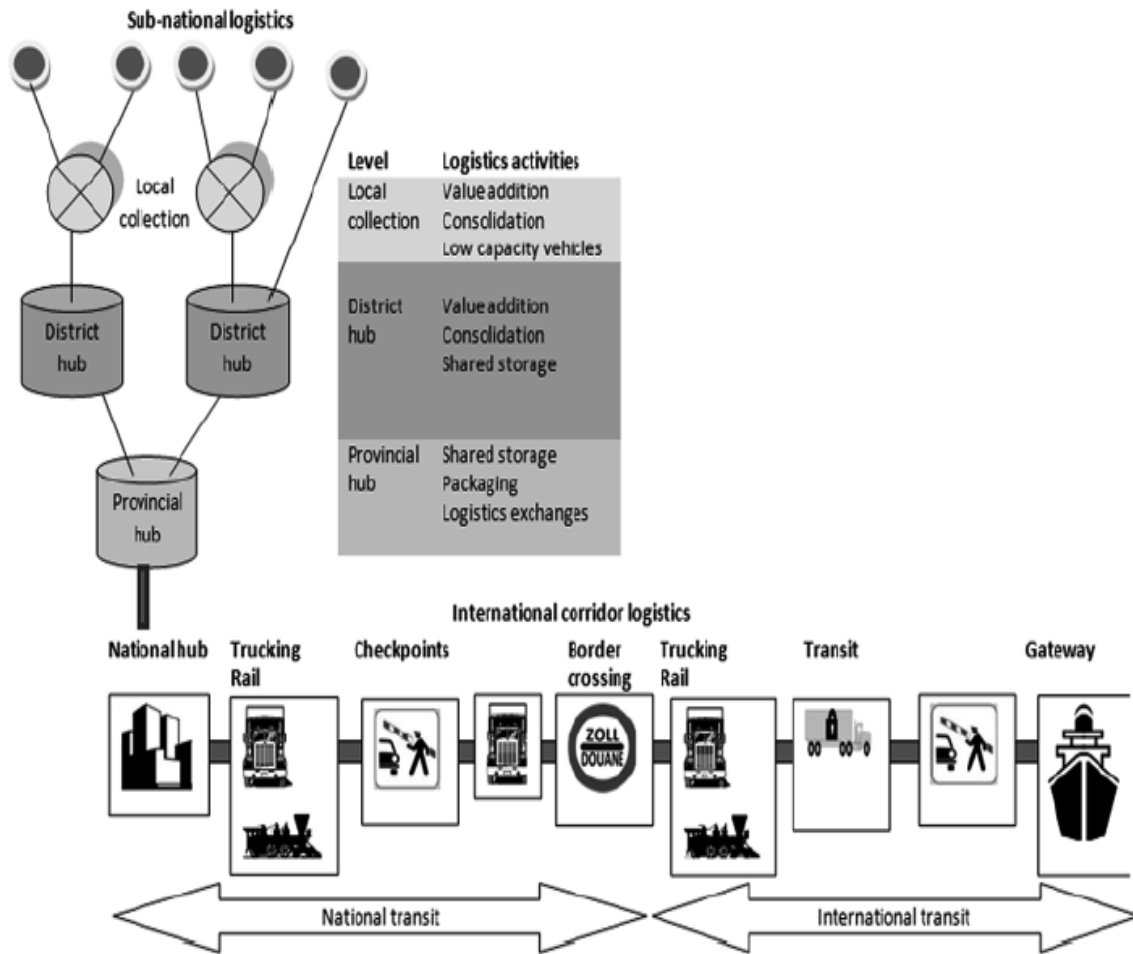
Sub-national logistics

Local colection

District hub

District hub

Provincial hub

| Level | Logistics activities |
|---|---|
| Local collection | Value addition<br>Consolidation<br>Low capacity vehicles |
| District hub | Value addition<br>Consolidation<br>Shared storage |
| Provincial hub | Shared storage<br>Packaging<br>Logistics exchanges |

International corridor logistics

National hub

Trucking Rail

Checkpoints

Border crossing

ZOLL DOUANE

Trucking Rail

Transit

Gateway

National transit

International transit